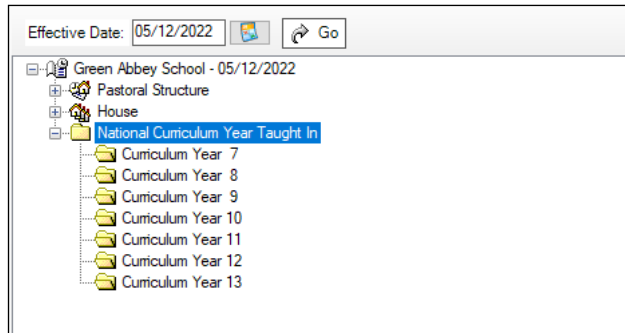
Effective Date: 05/12/2022 Go

Green Abbey School - 05/12/2022
Pastoral Structure
House
National Curriculum Year Taught In
Curriculum Year 7
Curriculum Year 8
Curriculum Year 9
Curriculum Year 10
Curriculum Year 11
Curriculum Year 12
Curriculum Year 13